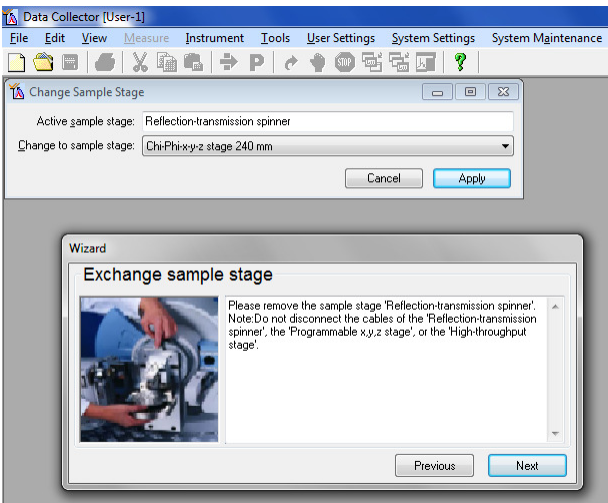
Data Collector [User-1]

File Edit View Measure Instrument Tools User Settings System Settings System Maintenance

Change Sample Stage

Active sample stage: Reflection-transmission spinner

Change to sample stage: Chi-Phi-x-y-z stage 240 mm

Cancel Apply

Wizard

Exchange sample stage

Please remove the sample stage 'Reflection-transmission spinner'. Note:Do not disconnect the cables of the 'Reflection-transmission spinner', the 'Programmable x,y,z stage', or the 'High-throughput stage'.

Previous Next